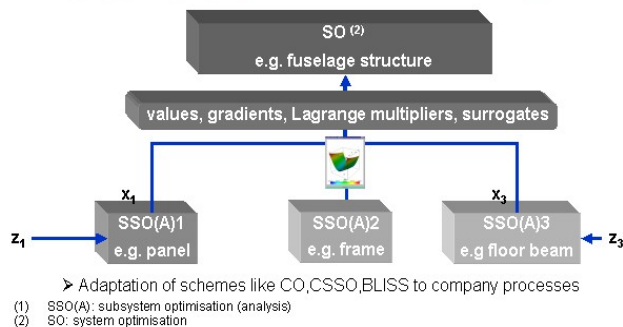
SO $^{(2)}$
e.g. fuselage structure

values, gradients, Lagrange multipliers, surrogates

$x_1$

$x_3$

$z_1$

SSO(A)1
e.g. panel

SSO(A)2
e.g. frame

SSO(A)3
e.g floor beam

$z_3$

➢ Adaptation of schemes like CO,CSSO,BLISS to company processes

(1) SSO(A): subsystem optimisation (analysis)
(2) SO: system optimisation